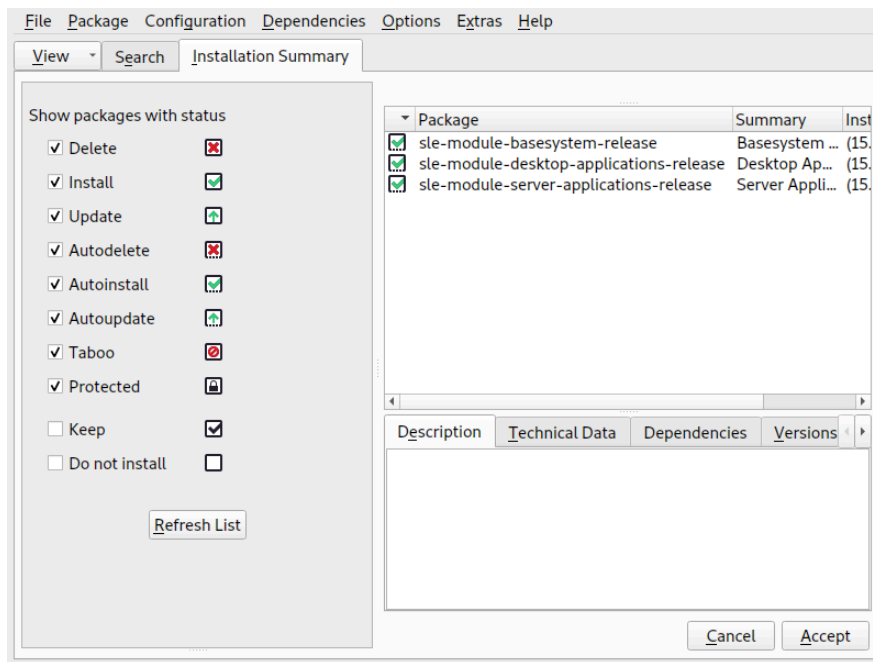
File Package Configuration Dependencies Options Extras Help

View | Search | Installation Summary

Show packages with status

Delete

Install

Update

Autodelete

Autoinstall

Autoupdate

Taboo

Protected

Keep

Do not install

Refresh List

| Package | Summary | Inst |
|---|---|---|
| sle-module-basesystem-release | Basesystem ... | (15. |
| sle-module-desktop-applications-release | Desktop Ap... | (15. |
| sle-module-server-applications-release | Server Appli... | (15. |

Description | Technical Data | Dependencies | Versions

Cancel Accept